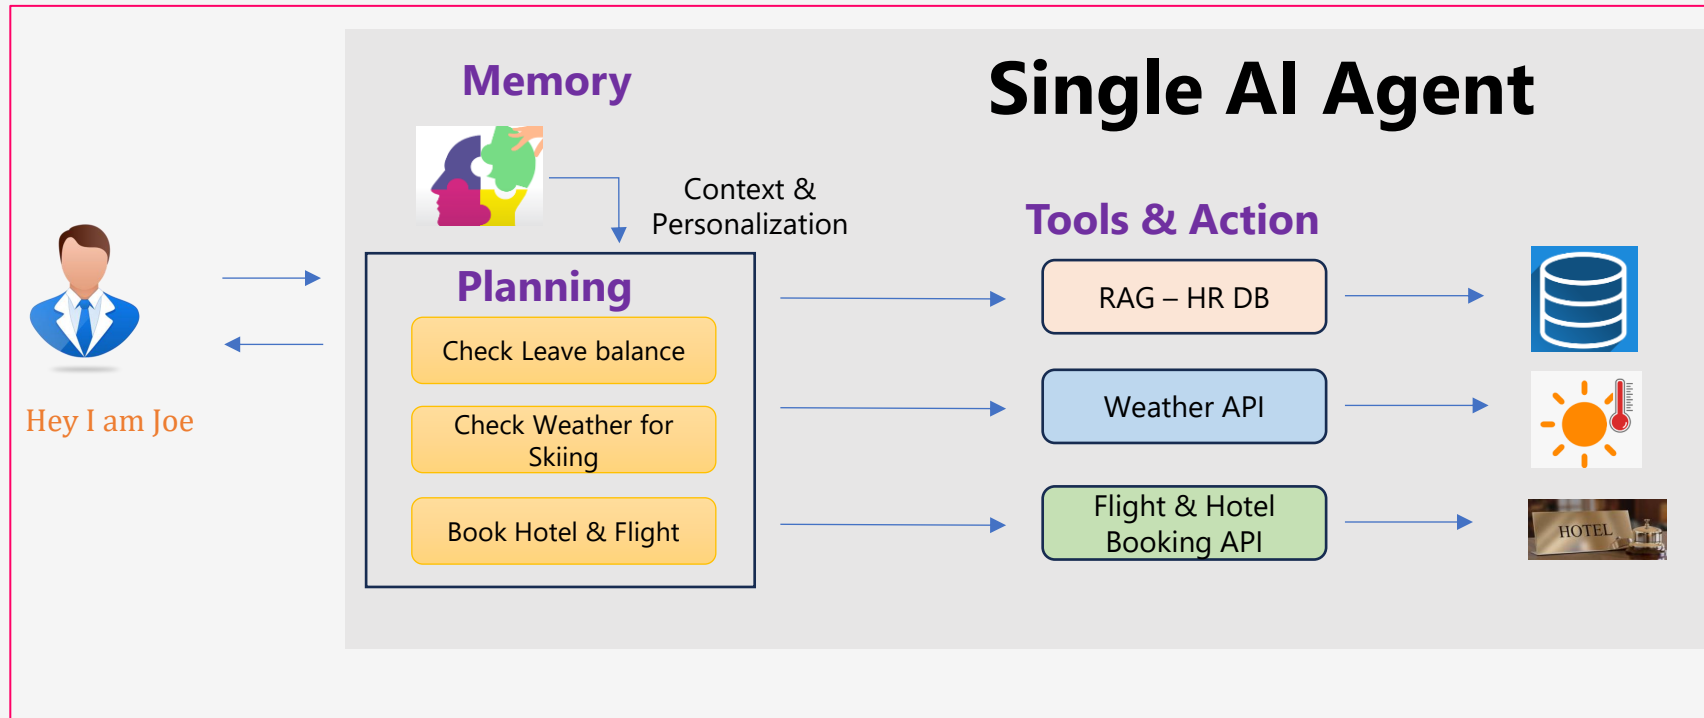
Memory

Single AI Agent

Context & Personalization

Tools & Action

Hey I am Joe

Planning

Check Leave balance

Check Weather for Skiing

Book Hotel & Flight

RAG – HR DB

Weather API

Flight & Hotel Booking API

HOTEL